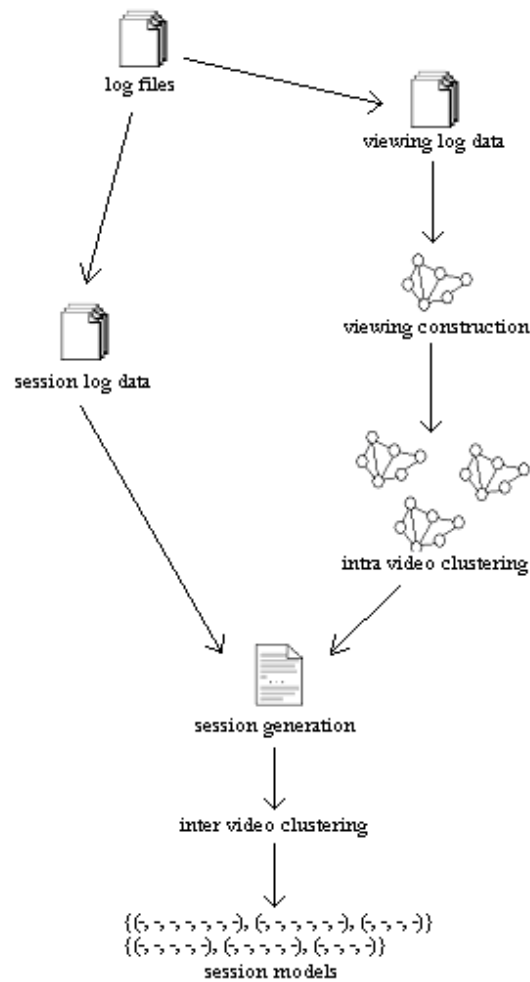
log files

viewing log data

viewing construction

session log data

intra video clustering

session generation

inter video clustering

{(-, -, -, -, -, -, -), (-, -, -, -, -, -), (-, -, -, -)}
{(-, -, -, -, -), (-, -, -, -, -), (-, -, -, -)}
session models